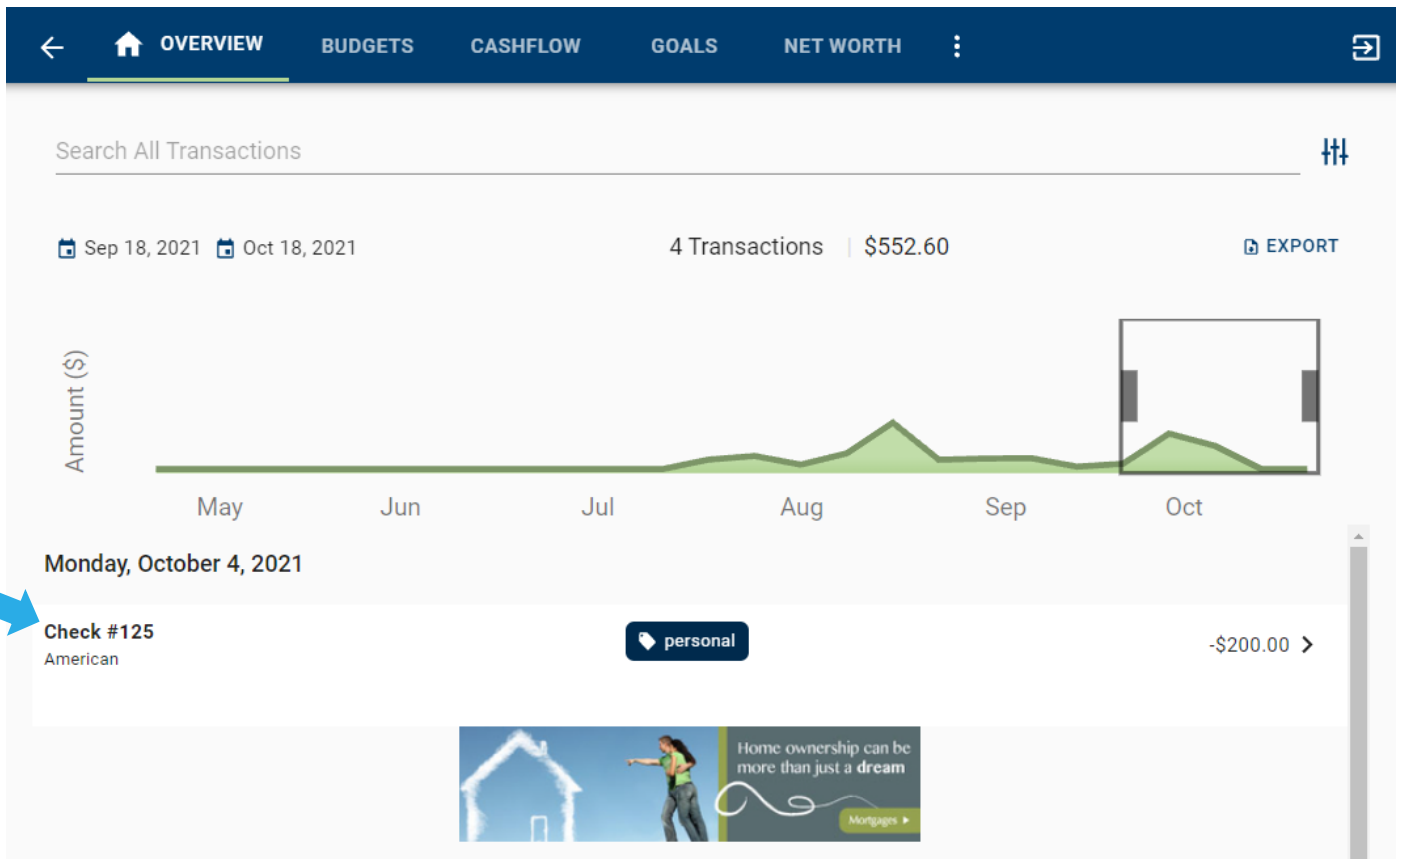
OVERVIEW BUDGETS CASHFLOW GOALS NET WORTH

Search All Transactions

Sep 18, 2021 Oct 18, 2021

4 Transactions | $552.60

EXPORT

Amount ($)

May Jun Jul Aug Sep Oct

Monday, October 4, 2021

Check #125
American

personal

-$200.00

Home ownership can be more than just a dream

Mortgages